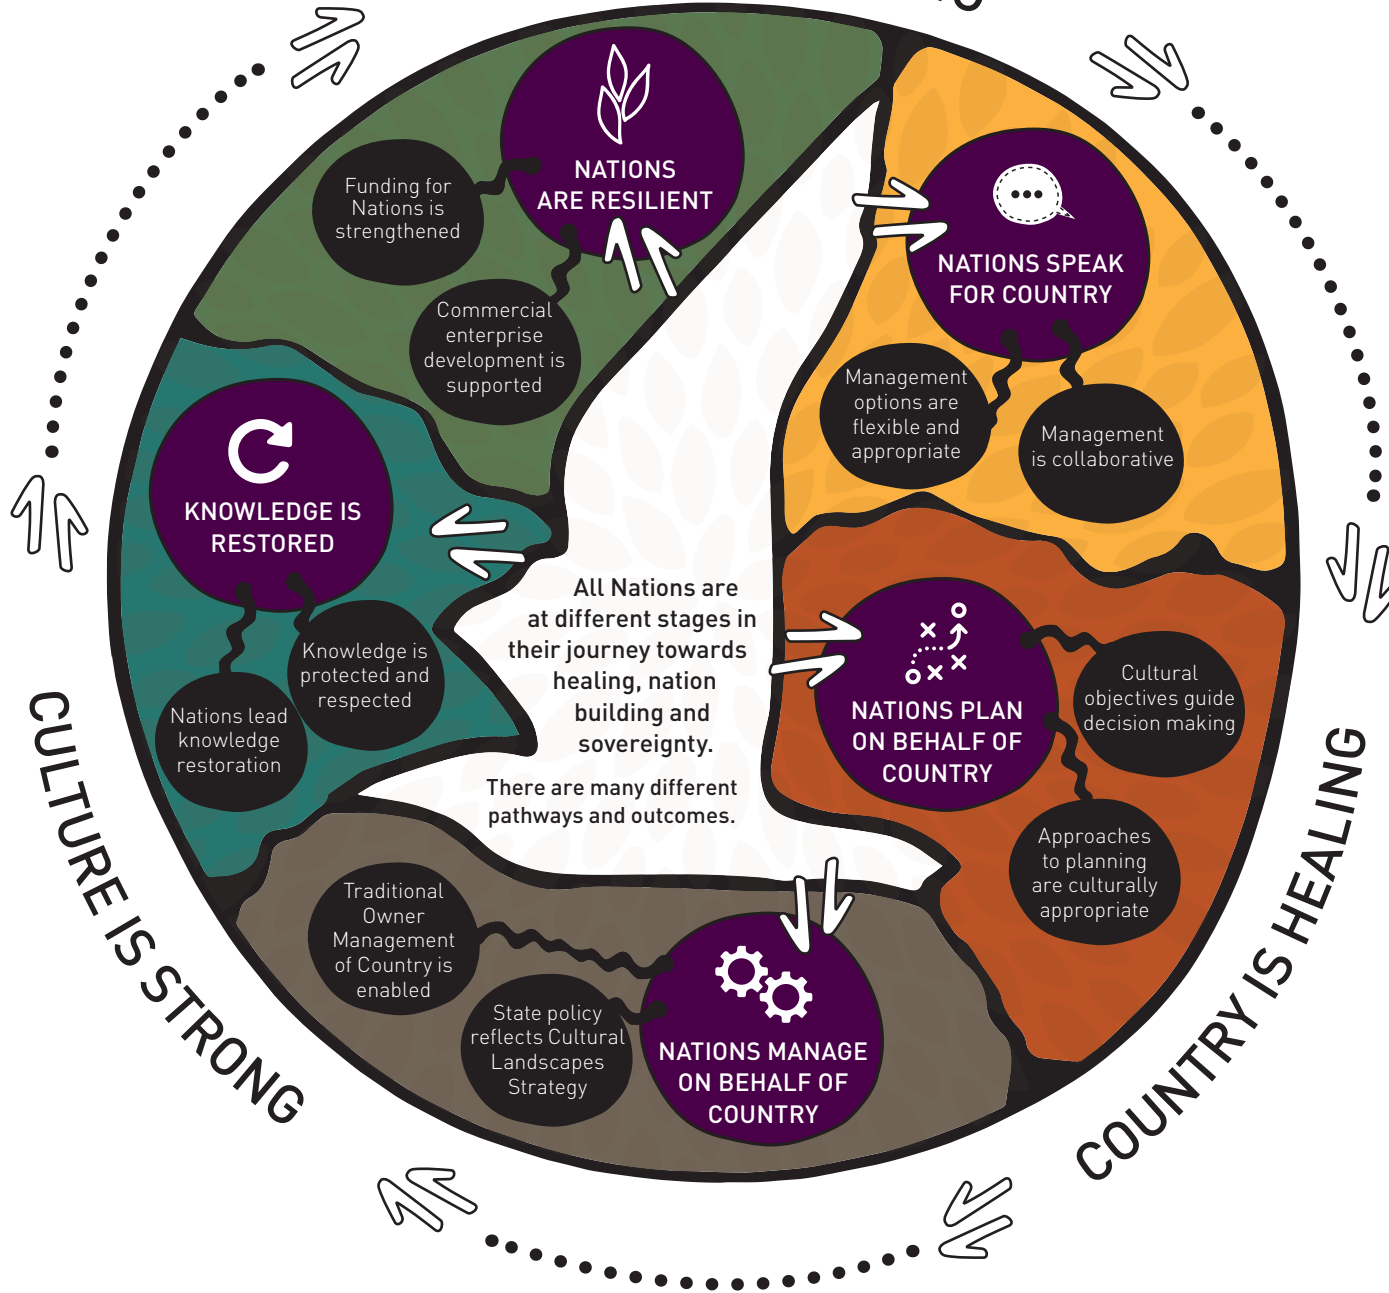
NATIONS ARE RESILIENT

Funding for Nations is strengthened

Commercial enterprise development is supported

NATIONS SPEAK FOR COUNTRY

Management options are flexible and appropriate

Management is collaborative

KNOWLEDGE IS RESTORED

Knowledge is protected and respected

Nations lead knowledge restoration

All Nations are at different stages in their journey towards healing, nation building and sovereignty.

There are many different pathways and outcomes.

NATIONS PLAN ON BEHALF OF COUNTRY

Cultural objectives guide decision making

Approaches to planning are culturally appropriate

Traditional Owner Management of Country is enabled

State policy reflects Cultural Landscapes Strategy

NATIONS MANAGE ON BEHALF OF COUNTRY

CULTURE IS STRONG

COUNTRY IS HEALING